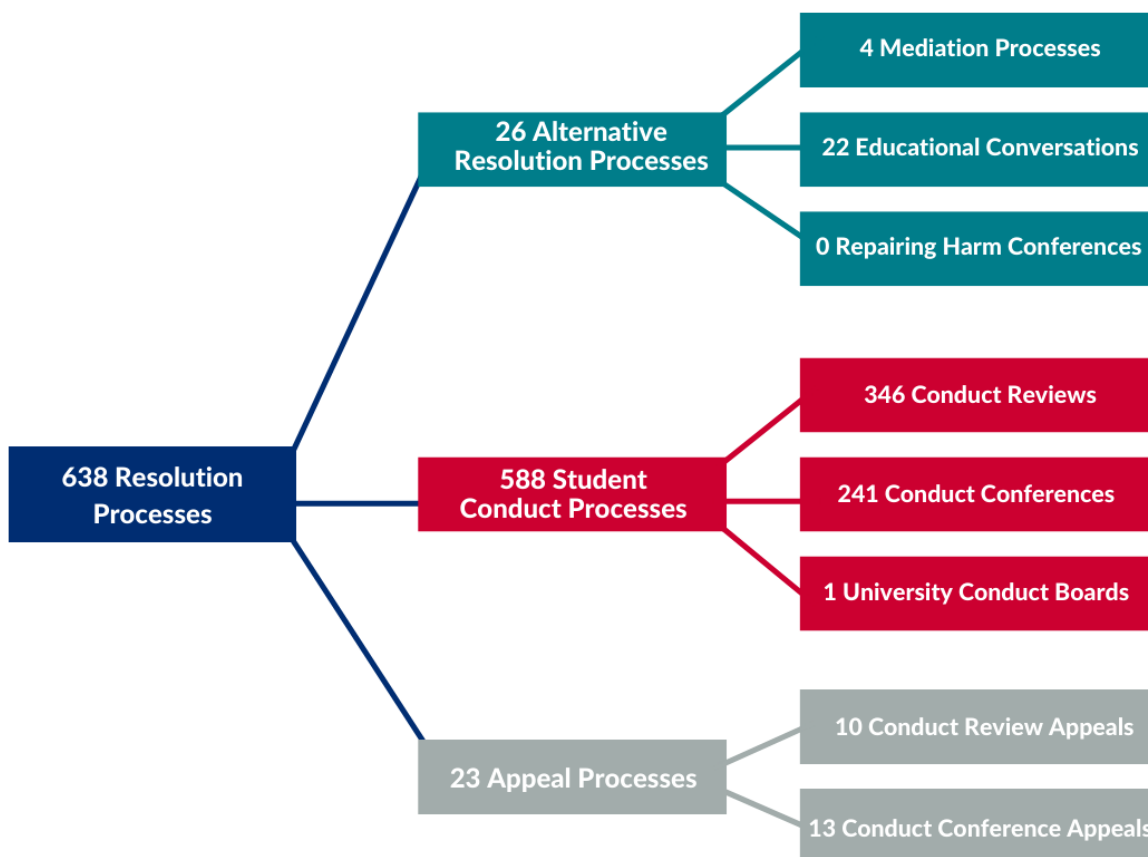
638 Resolution Processes

26 Alternative Resolution Processes

4 Mediation Processes

22 Educational Conversations

0 Repairing Harm Conferences

588 Student Conduct Processes

346 Conduct Reviews

241 Conduct Conferences

1 University Conduct Boards

23 Appeal Processes

10 Conduct Review Appeals

13 Conduct Conference Appeals